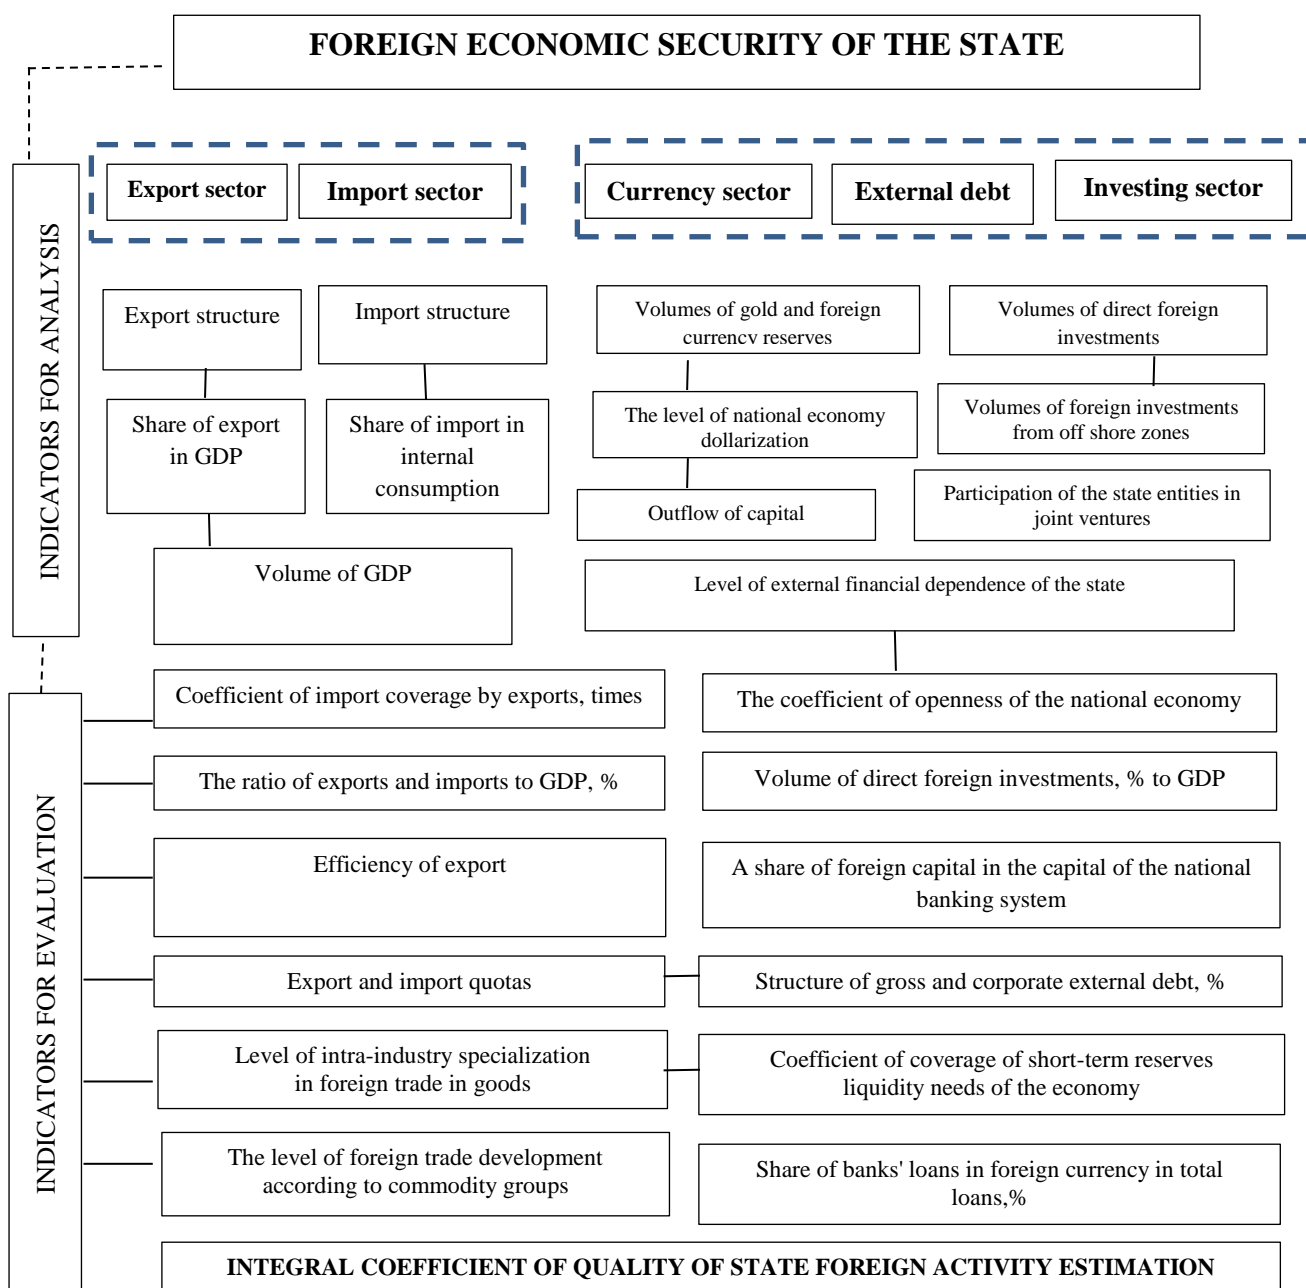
FOREIGN ECONOMIC SECURITY OF THE STATE

INDICATORS FOR ANALYSIS

Export sector

Import sector

Currency sector

External debt

Investing sector

Export structure

Import structure

Volumes of gold and foreign currencv reserves

Volumes of direct foreign investments

Share of export in GDP

Share of import in internal consumption

The level of national economy dollarization

Volumes of foreign investments from off shore zones

Outflow of capital

Participation of the state entities in joint ventures

Volume of GDP

Level of external financial dependence of the state

INDICATORS FOR EVALUATION

Coefficient of import coverage by exports, times

The coefficient of openness of the national economy

The ratio of exports and imports to GDP, %

Volume of direct foreign investments, % to GDP

Efficiency of export

A share of foreign capital in the capital of the national banking system

Export and import quotas

Structure of gross and corporate external debt, %

Level of intra-industry specialization in foreign trade in goods

Coefficient of coverage of short-term reserves liquidity needs of the economy

The level of foreign trade development according to commodity groups

Share of banks' loans in foreign currency in total loans,%

INTEGRAL COEFFICIENT OF QUALITY OF STATE FOREIGN ACTIVITY ESTIMATION